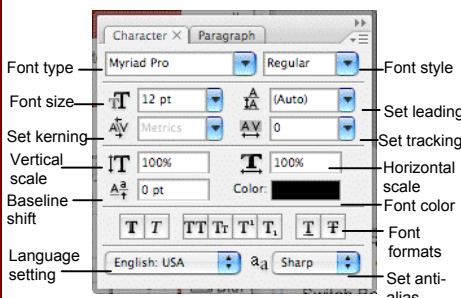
Character × Paragraph

Font type
Myriad Pro
Regular
Font style

Font size
12 pt
(Auto)
Set leading

Set kerning
Metrics
0
Set tracking

Vertical scale
100%
100%
Horizontal scale

Baseline shift
0 pt
Color:
Font color

T T TT Tr T¹ T₁ T T
Font formats

Language setting
English: USA
aa Sharp
Set anti-alias